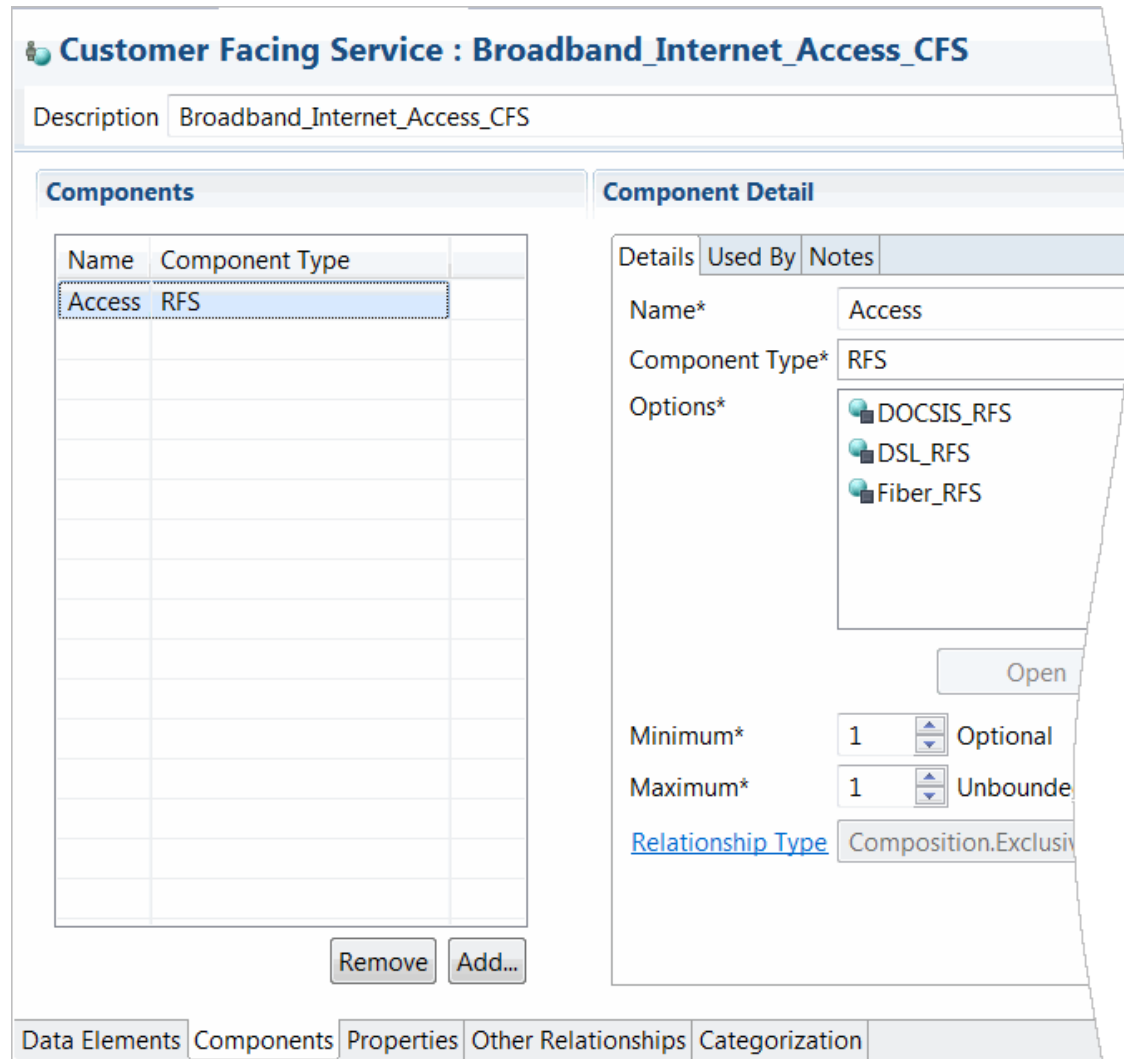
Customer Facing Service : Broadband_Internet_Access_CFS

Description Broadband_Internet_Access_CFS

Components

| Name | Component Type |
|---|---|
| Access | RFS |

Remove Add...

Component Detail

Details Used By Notes

Name* Access

Component Type* RFS

Options* DOCSIS_RFS DSL_RFS Fiber_RFS

Open

Minimum* 1 Optional

Maximum* 1 Unbounde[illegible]

Relationship Type Composition.Exclusi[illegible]

Data Elements Components Properties Other Relationships Categorization